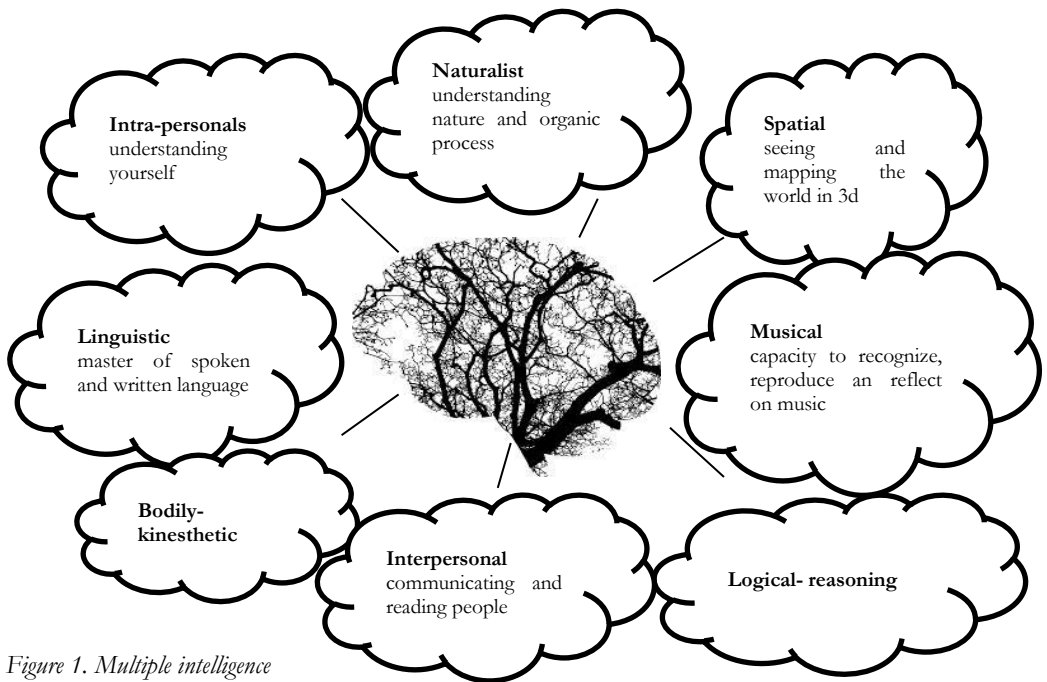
**Naturalist**
understanding nature and organic process

**Intra-personals**
understanding yourself

**Spatial**
seeing and mapping the world in 3d

**Linguistic**
master of spoken and written language

**Musical**
capacity to recognize, reproduce an reflect on music

**Bodily-kinesthetic**

**Interpersonal**
communicating and reading people

**Logical- reasoning**

*Figure 1. Multiple intelligence*